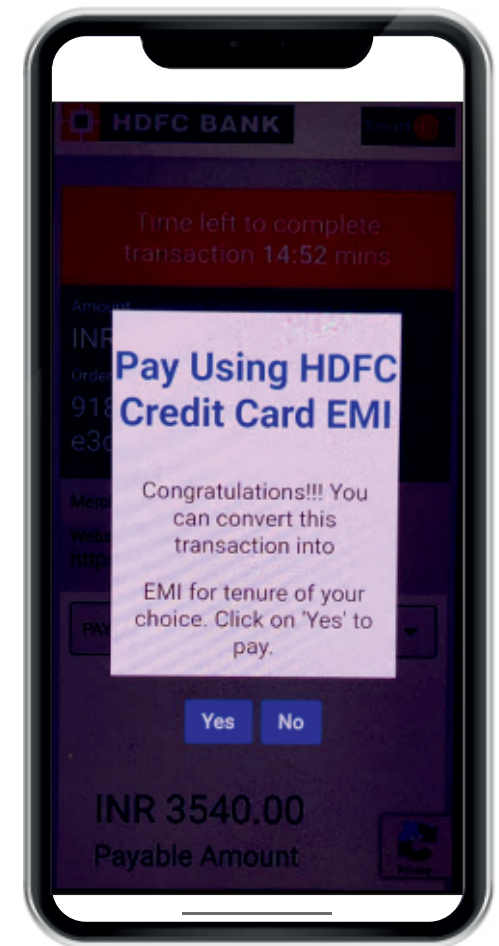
HDFC BANK

Smart

Time left to complete transaction 14:52 mins

Amount

INR

Order

918

e3c

Merc

Web

http

PAY

Pay Using HDFC Credit Card EMI

Congratulations!!! You can convert this transaction into

EMI for tenure of your choice. Click on 'Yes' to pay.

Yes

No

INR 3540.00

Payable Amount

Privacy